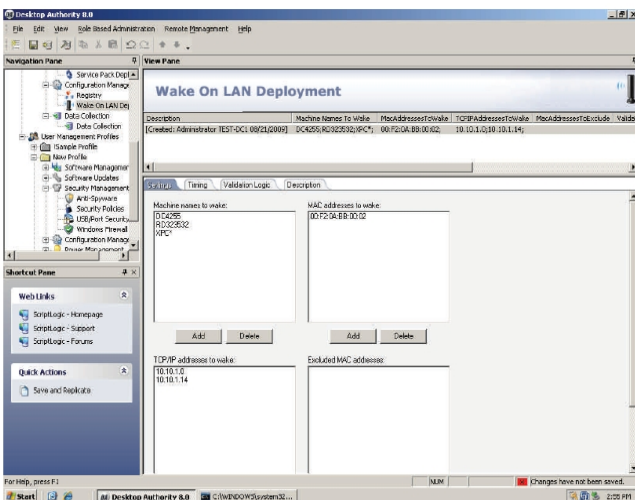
Desktop Authority 8.0

File Edit View Role Based Administration Remote Management Help

Navigation Pane

Service Pack Dept
Configuration Manage
Registry
Wake On LAN Dep
Data Collection
Data Collection
User Management Profiles
!Sample Profile
New Profile
Software Managemen
Software Updates
Security Management
Anti-Spyware
Security Policies
USB/Port Security
Windows Firewall
Configuration Manage
Power Management

Shortcut Pane

Web Links
ScriptLogic - Homepage
ScriptLogic - Support
ScriptLogic - Forums

Quick Actions
Save and Replicate

View Pane

Wake On LAN Deployment

| Description | Machine Names To Wake | MacAddressesToWake | TCPIPAddressesToWake | MacAddressesToExclude | Valida |
|---|---|---|---|---|---|
| [Created: Administrator TEST-DC1 08/21/2009] | DC4255;RD323532;XPC*; | 00:F2:0A:BB:00:02; | 10.10.1.0;10.10.1.14; | | |

Settings Timing Validation Logic Description

Machine names to wake:
DC4255
RD323532
XPC*

MAC addresses to wake:
00:F2:0A:BB:00:02

Add Delete Add Delete

TCP/IP addresses to wake:
10.10.1.0
10.10.1.14

Excluded MAC addresses:

For Help, press F1 NUM Changes have not been saved.

Start Desktop Authority 8.0 C:\WINDOWS\system32... 2:55 PM